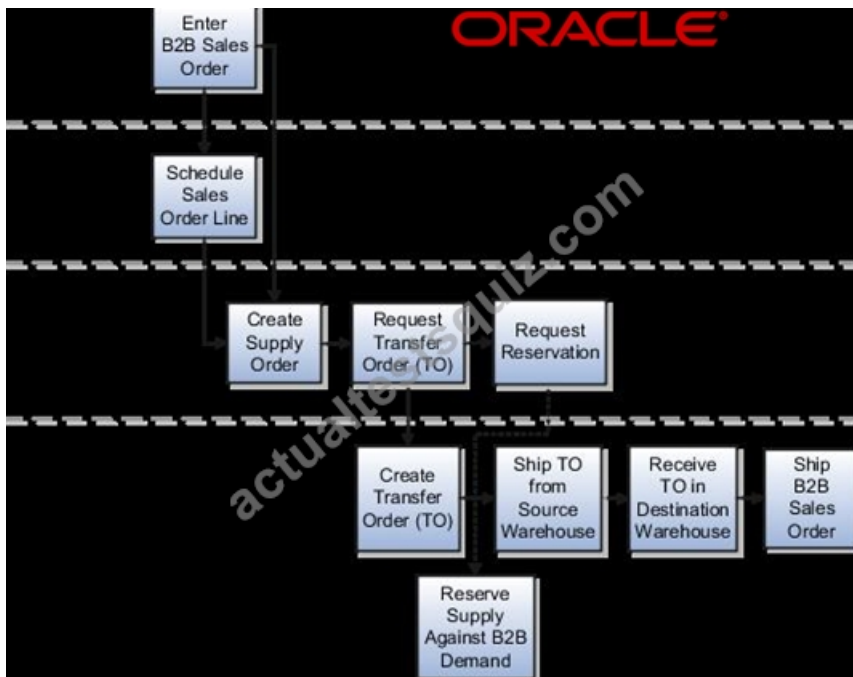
ORACLE

Enter B2B Sales Order

Schedule Sales Order Line

Create Supply Order

Request Transfer Order (TO)

Request Reservation

Create Transfer Order (TO)

Ship TO from Source Warehouse

Receive TO in Destination Warehouse

Ship B2B Sales Order

Reserve Supply Against B2B Demand

actualtestsquiz.com